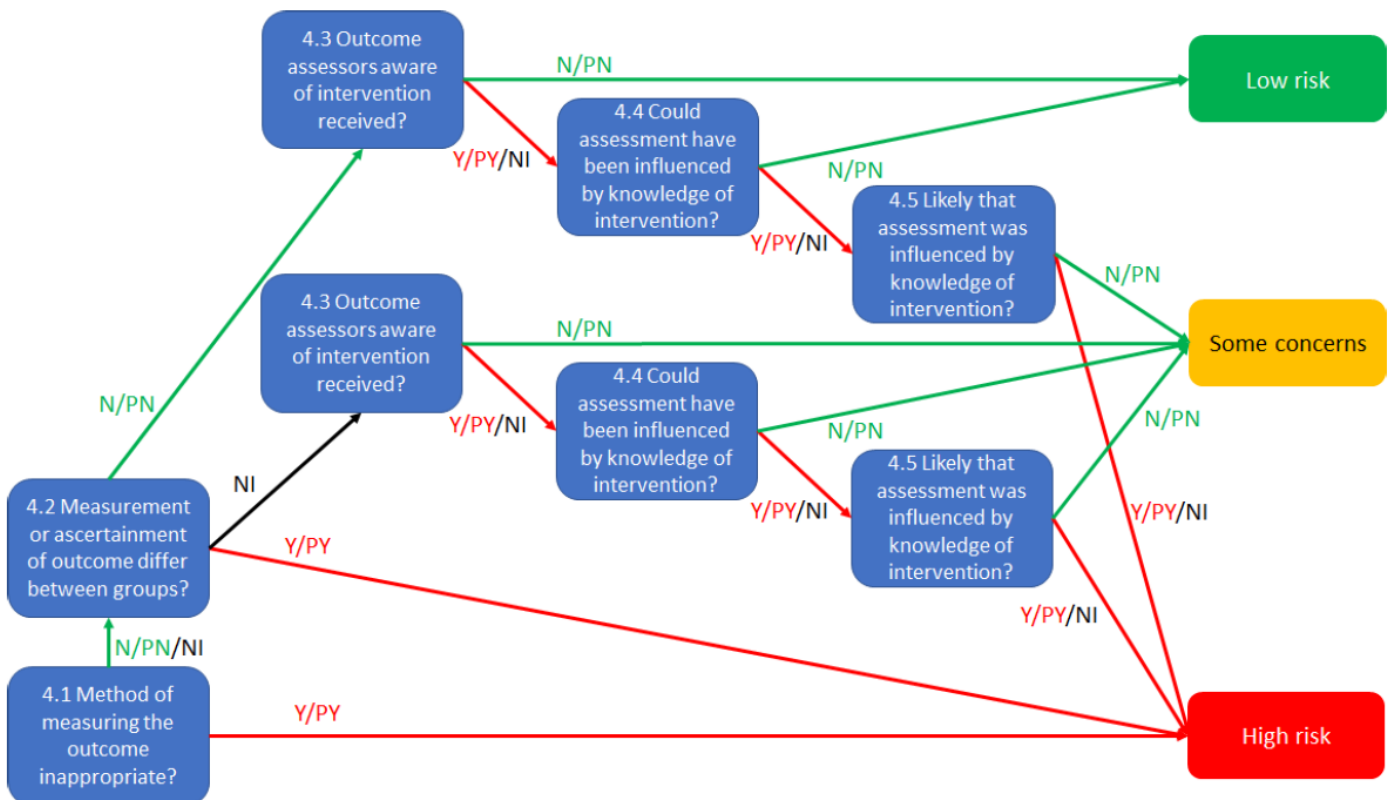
4.3 Outcome assessors aware of intervention received?

N/PN

Low risk

Y/PY/NI

4.4 Could assessment have been influenced by knowledge of intervention?

N/PN

Y/PY/NI

4.5 Likely that assessment was influenced by knowledge of intervention?

N/PN

4.3 Outcome assessors aware of intervention received?

N/PN

Some concerns

N/PN

Y/PY/NI

4.4 Could assessment have been influenced by knowledge of intervention?

N/PN

N/PN

NI

4.5 Likely that assessment was influenced by knowledge of intervention?

Y/PY/NI

Y/PY/NI

4.2 Measurement or ascertainment of outcome differ between groups?

Y/PY

Y/PY/NI

N/PN/NI

4.1 Method of measuring the outcome inappropriate?

Y/PY

High risk